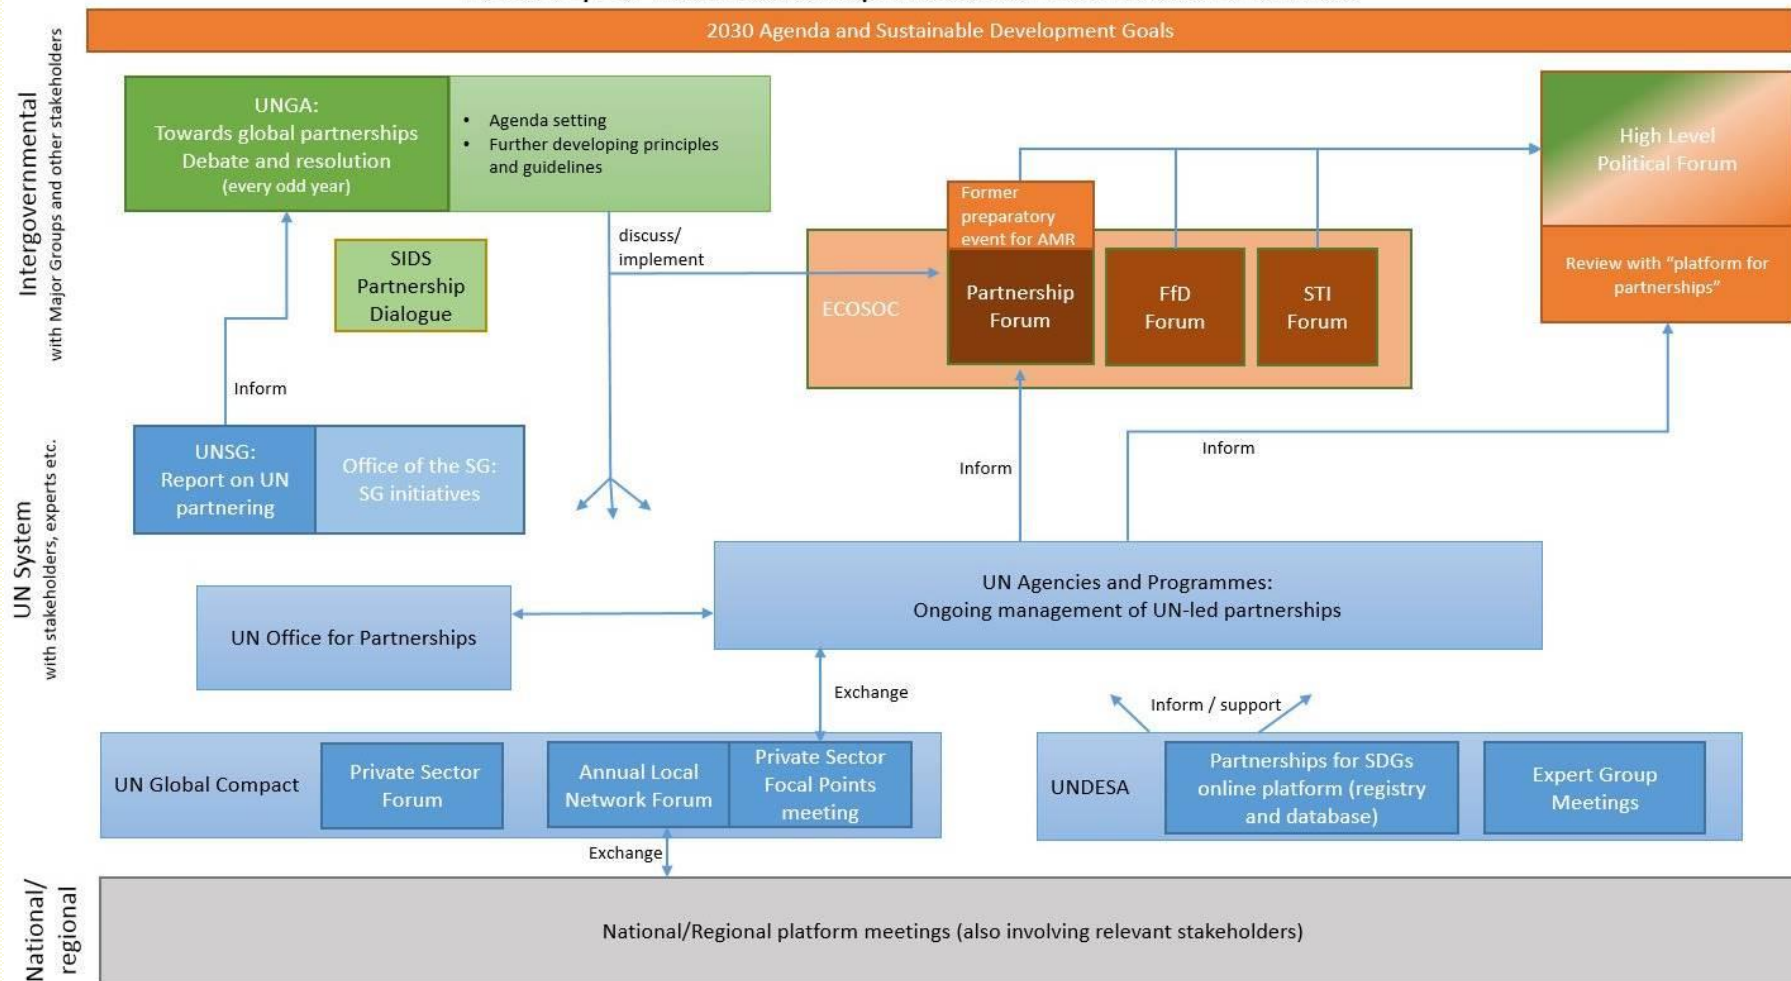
2030 Agenda and Sustainable Development Goals

Intergovernmental
with Major Groups and other stakeholders

UNGA:
Towards global partnerships
Debate and resolution
(every odd year)

• Agenda setting
• Further developing principles and guidelines

SIDS
Partnership
Dialogue

discuss/
implement

Former preparatory event for AMR

ECOSOC

Partnership Forum

FfD Forum

STI Forum

High Level Political Forum

Review with "platform for partnerships"

Inform

UN System
with stakeholders, experts etc.

UNSG:
Report on UN partnering

Office of the SG:
SG initiatives

Inform

Inform

UN Office for Partnerships

UN Agencies and Programmes:
Ongoing management of UN-led partnerships

Exchange

Inform / support

UN Global Compact

Private Sector Forum

Annual Local Network Forum

Private Sector Focal Points meeting

UNDESA

Partnerships for SDGs online platform (registry and database)

Expert Group Meetings

Exchange

National/
regional

National/Regional platform meetings (also involving relevant stakeholders)